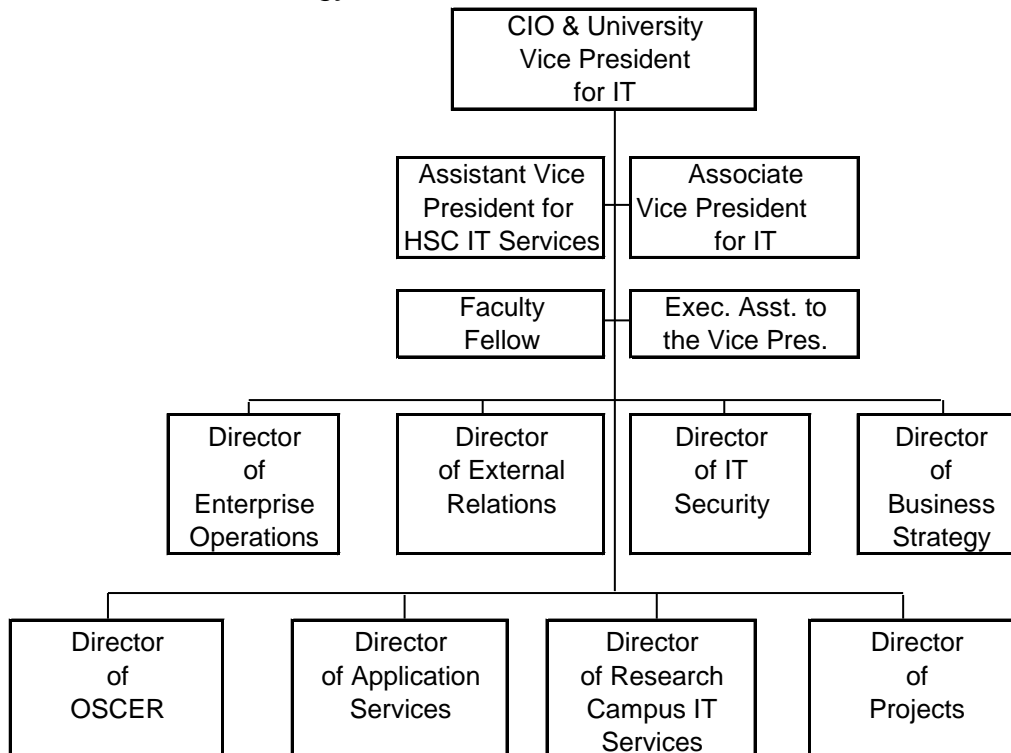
CIO & University Vice President for IT

Assistant Vice President for HSC IT Services

Associate Vice President for IT

Faculty Fellow

Exec. Asst. to the Vice Pres.

Director of Enterprise Operations

Director of External Relations

Director of IT Security

Director of Business Strategy

Director of OSCER

Director of Application Services

Director of Research Campus IT Services

Director of Projects